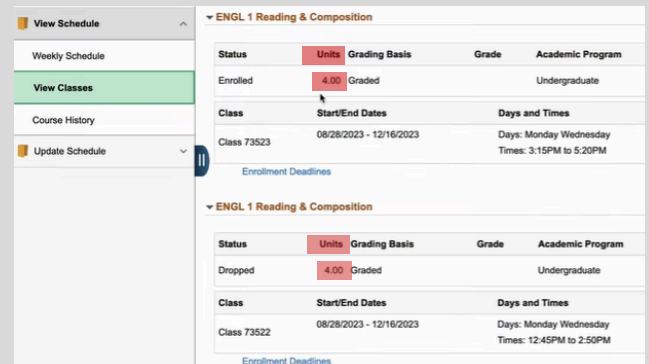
View Schedule

Weekly Schedule

View Classes

Course History

Update Schedule

ENGL 1 Reading & Composition

| Status | Units | Grading Basis | Grade | Academic Program |
|---|---|---|---|---|
| Enrolled | 4.00 | Graded | | Undergraduate |

| Class | Start/End Dates | Days and Times |
|---|---|---|
| Class 73523 | 08/28/2023 - 12/16/2023 | Days: Monday Wednesday Times: 3:15PM to 5:20PM |

Enrollment Deadlines

ENGL 1 Reading & Composition

| Status | Units | Grading Basis | Grade | Academic Program |
|---|---|---|---|---|
| Dropped | 4.00 | Graded | | Undergraduate |

| Class | Start/End Dates | Days and Times |
|---|---|---|
| Class 73522 | 08/28/2023 - 12/16/2023 | Days: Monday Wednesday Times: 12:45PM to 2:50PM |

Enrollment Deadlines